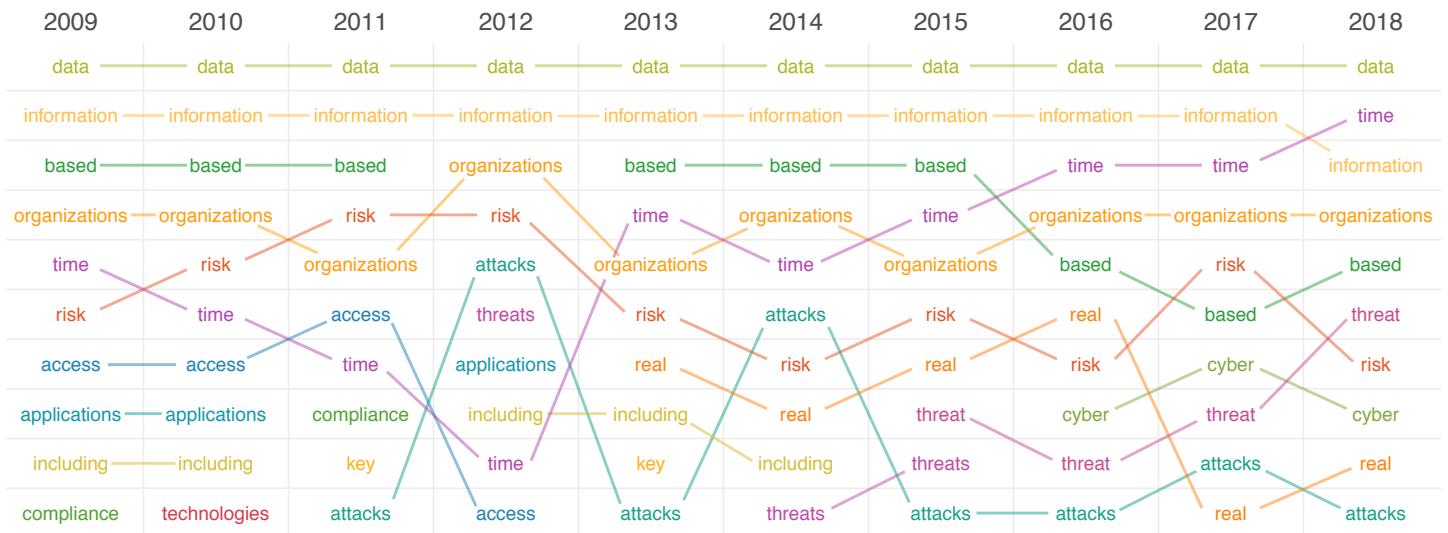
| 2009 | 2010 | 2011 | 2012 | 2013 | 2014 | 2015 | 2016 | 2017 | 2018 |
|---|---|---|---|---|---|---|---|---|---|
| data | data | data | data | data | data | data | data | data | data |
| information | information | information | information | information | information | information | information | information | time |
| based | based | based | organizations | based | based | based | time | time | information |
| organizations | organizations | risk | risk | time | organizations | time | organizations | organizations | organizations |
| time | risk | organizations | attacks | organizations | time | organizations | based | risk | based |
| risk | time | access | threats | risk | attacks | risk | real | based | threat |
| access | access | time | applications | real | risk | real | risk | cyber | risk |
| applications | applications | compliance | including | including | real | threat | cyber | threat | cyber |
| including | including | key | time | key | including | threats | threat | attacks | real |
| compliance | technologies | attacks | access | attacks | threats | attacks | attacks | real | attacks |